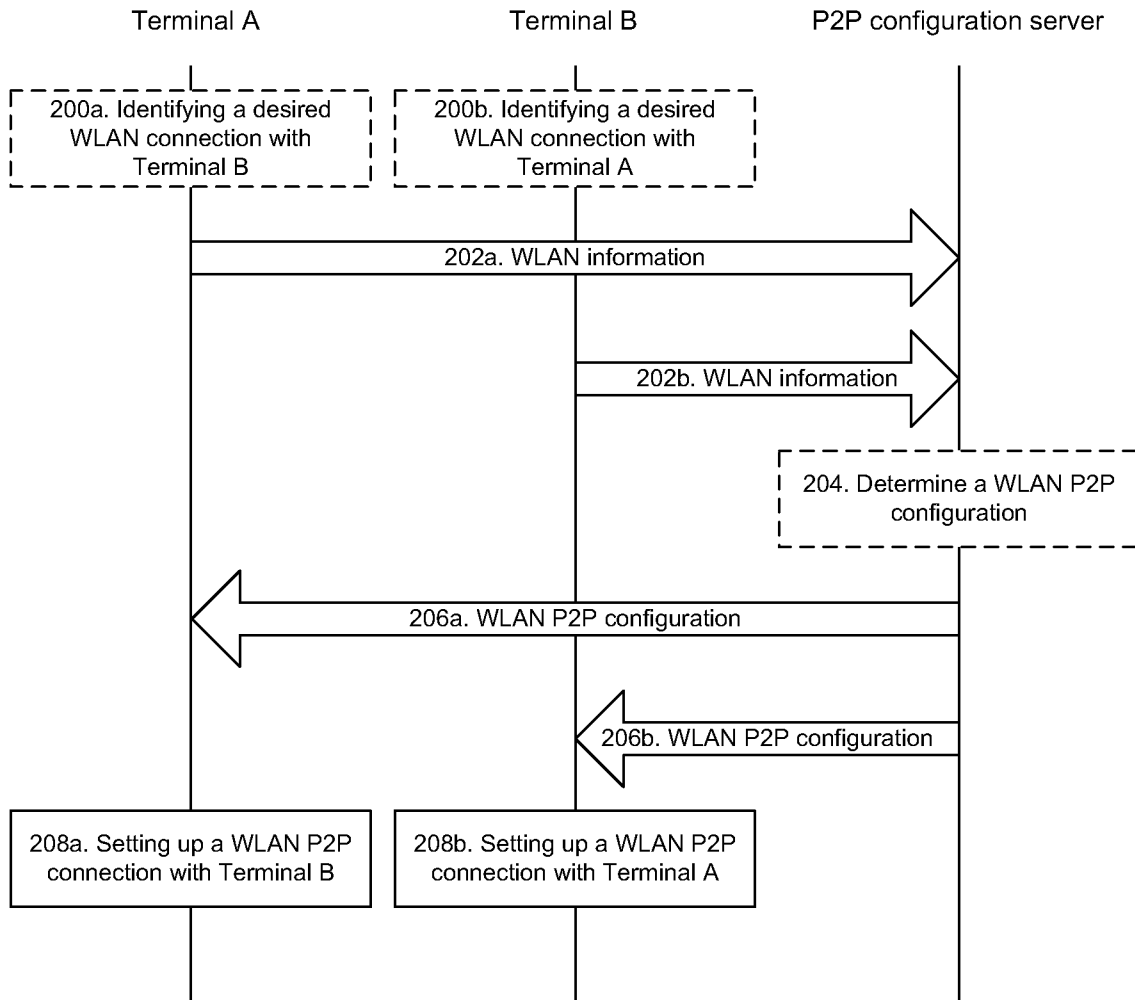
Terminal A

Terminal B

P2P configuration server

200a. Identifying a desired WLAN connection with Terminal B

200b. Identifying a desired WLAN connection with Terminal A

202a. WLAN information

202b. WLAN information

204. Determine a WLAN P2P configuration

206a. WLAN P2P configuration

206b. WLAN P2P configuration

208a. Setting up a WLAN P2P connection with Terminal B

208b. Setting up a WLAN P2P connection with Terminal A